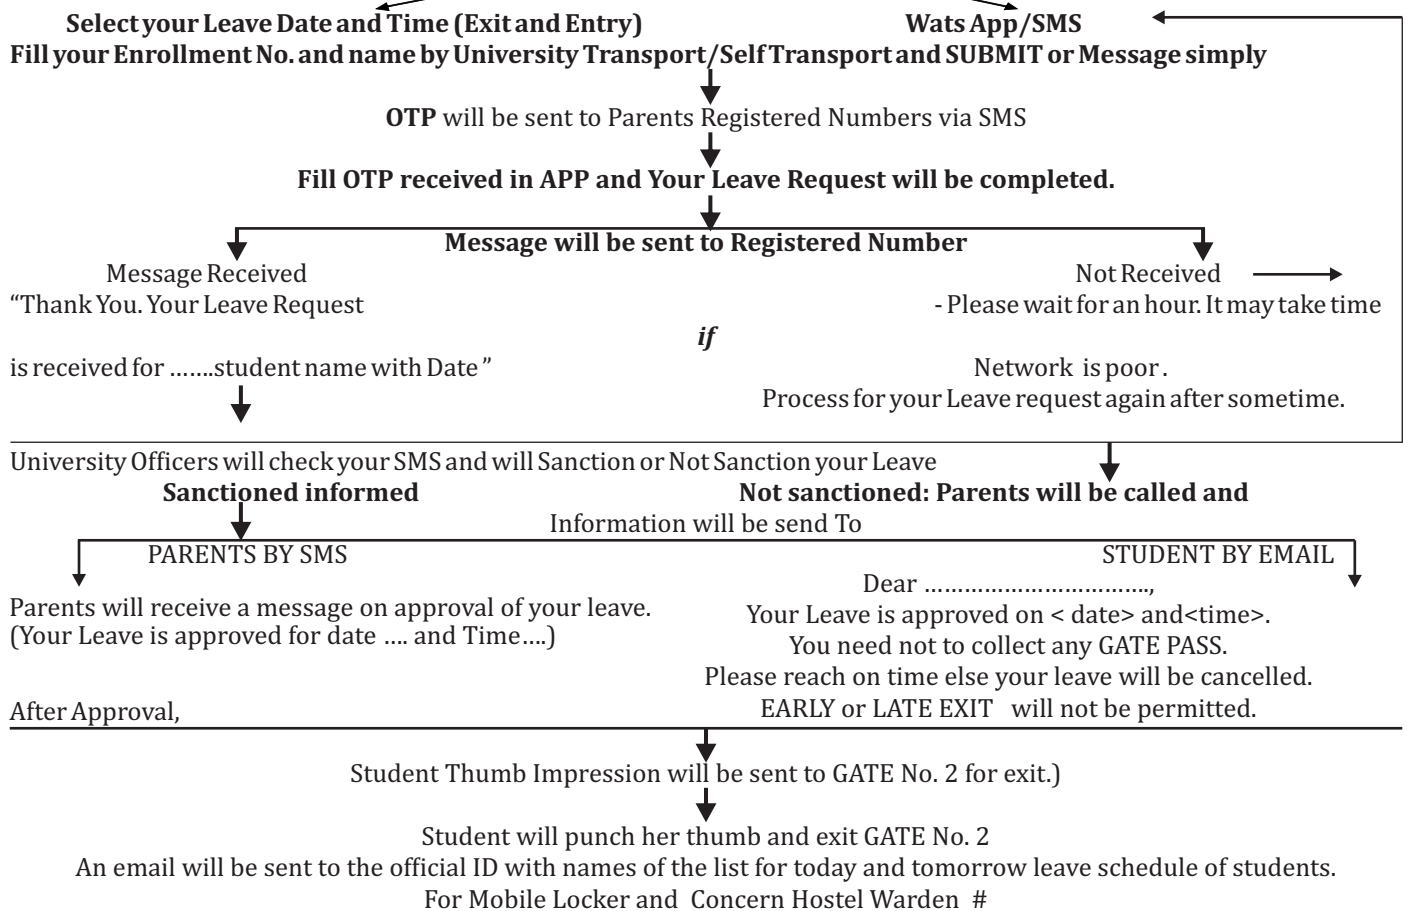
**Select your Leave Date and Time (Exit and Entry)** **Wats App/SMS**

**Fill your Enrollment No. and name by University Transport/Self Transport and SUBMIT or Message simply**

**OTP** will be sent to Parents Registered Numbers via SMS

**Fill OTP received in APP and Your Leave Request will be completed.**

**Message will be sent to Registered Number**

Message Received
"Thank You. Your Leave Request
is received for .......student name with Date"

Not Received
- Please wait for an hour. It may take time
*if*
Network is poor.
Process for your Leave request again after sometime.

University Officers will check your SMS and will Sanction or Not Sanction your Leave

**Sanctioned informed** **Not sanctioned: Parents will be called and**

Information will be send To

PARENTS BY SMS

Parents will receive a message on approval of your leave.
(Your Leave is approved for date .... and Time....)

STUDENT BY EMAIL

Dear ..............................,
Your Leave is approved on < date> and<time>.
You need not to collect any GATE PASS.
Please reach on time else your leave will be cancelled.
EARLY or LATE EXIT will not be permitted.

After Approval,

Student Thumb Impression will be sent to GATE No. 2 for exit.)

Student will punch her thumb and exit GATE No. 2
An email will be sent to the official ID with names of the list for today and tomorrow leave schedule of students.
For Mobile Locker and Concern Hostel Warden #